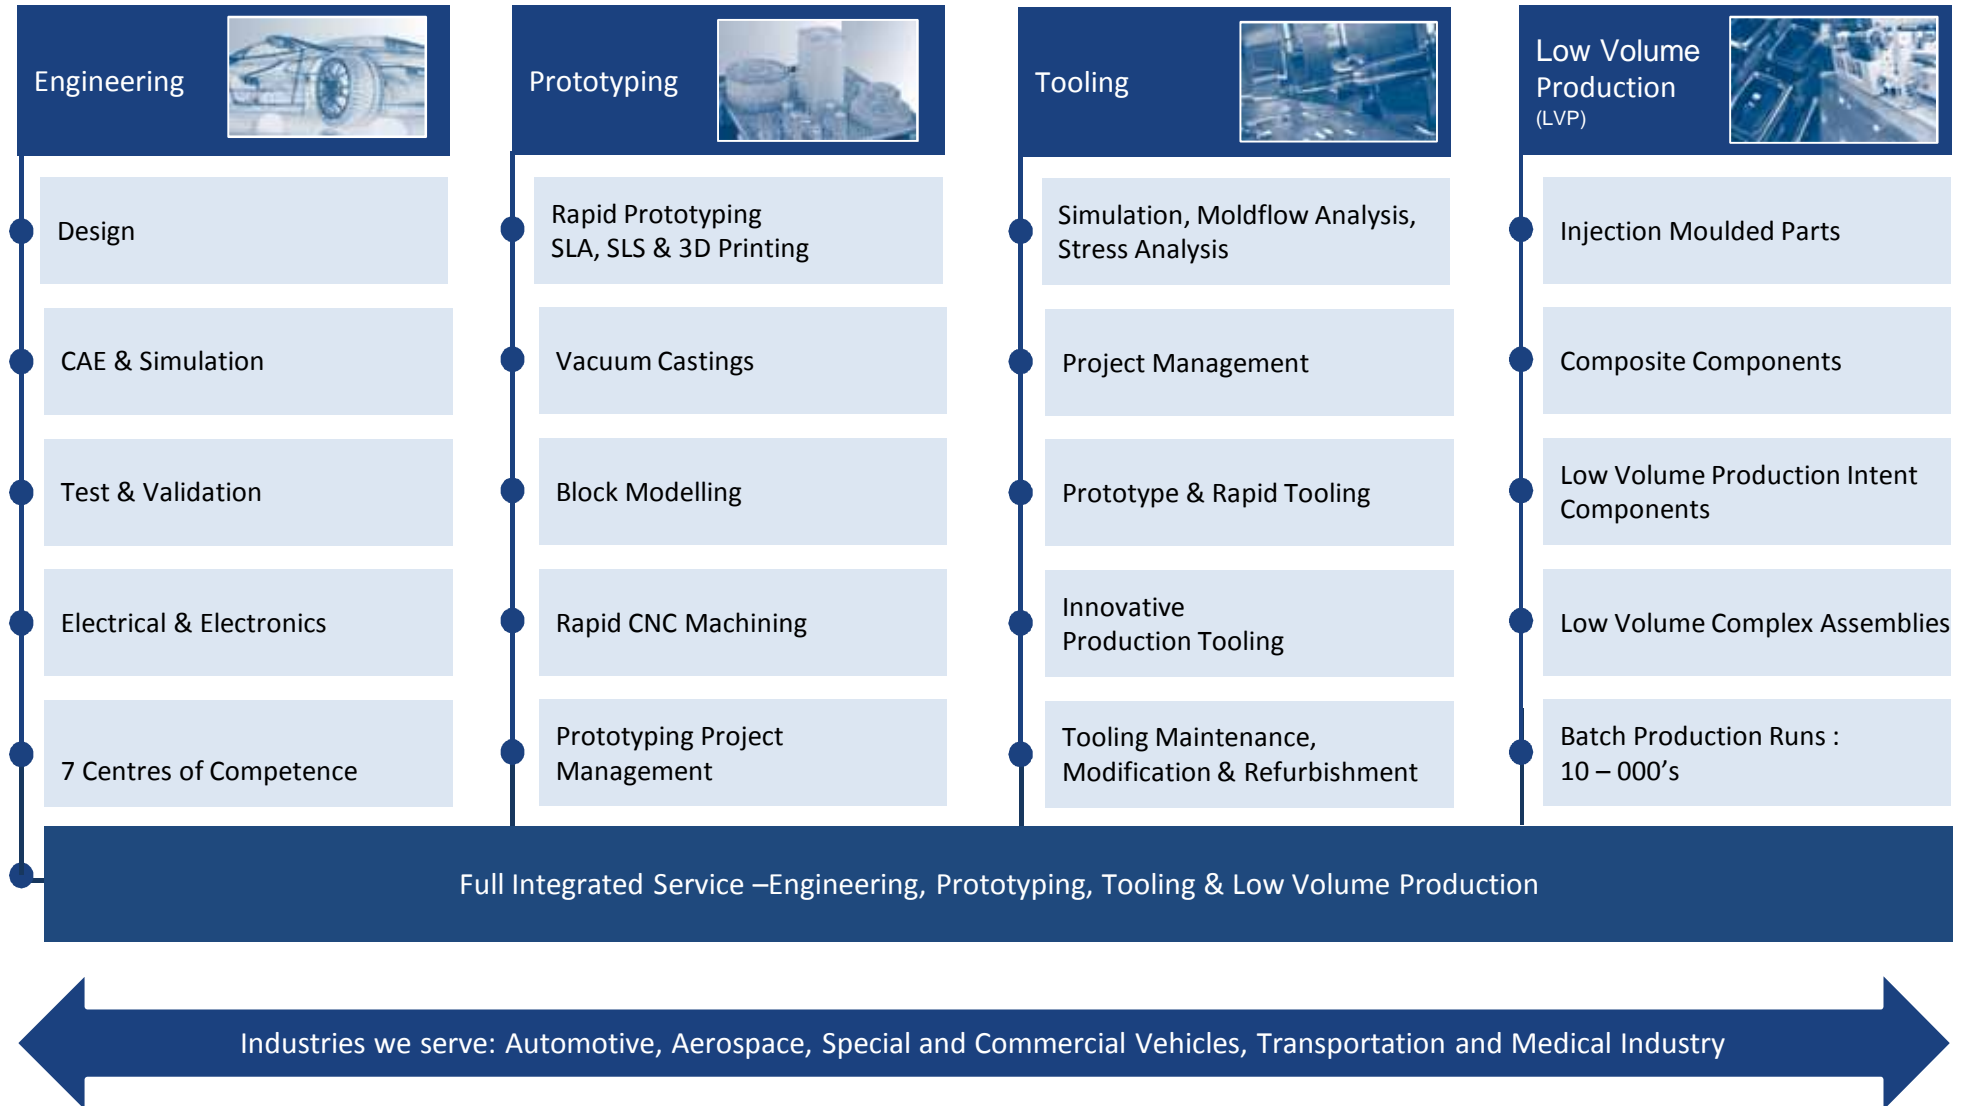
Engineering

Design

CAE & Simulation

Test & Validation

Electrical & Electronics

7 Centres of Competence

Prototyping

Rapid Prototyping
SLA, SLS & 3D Printing

Vacuum Castings

Block Modelling

Rapid CNC Machining

Prototyping Project Management

Tooling

Simulation, Moldflow Analysis, Stress Analysis

Project Management

Prototype & Rapid Tooling

Innovative
Production Tooling

Tooling Maintenance, Modification & Refurbishment

Low Volume Production
(LVP)

Injection Moulded Parts

Composite Components

Low Volume Production Intent Components

Low Volume Complex Assemblies

Batch Production Runs :
10 – 000’s

Full Integrated Service –Engineering, Prototyping, Tooling & Low Volume Production

Industries we serve: Automotive, Aerospace, Special and Commercial Vehicles, Transportation and Medical Industry